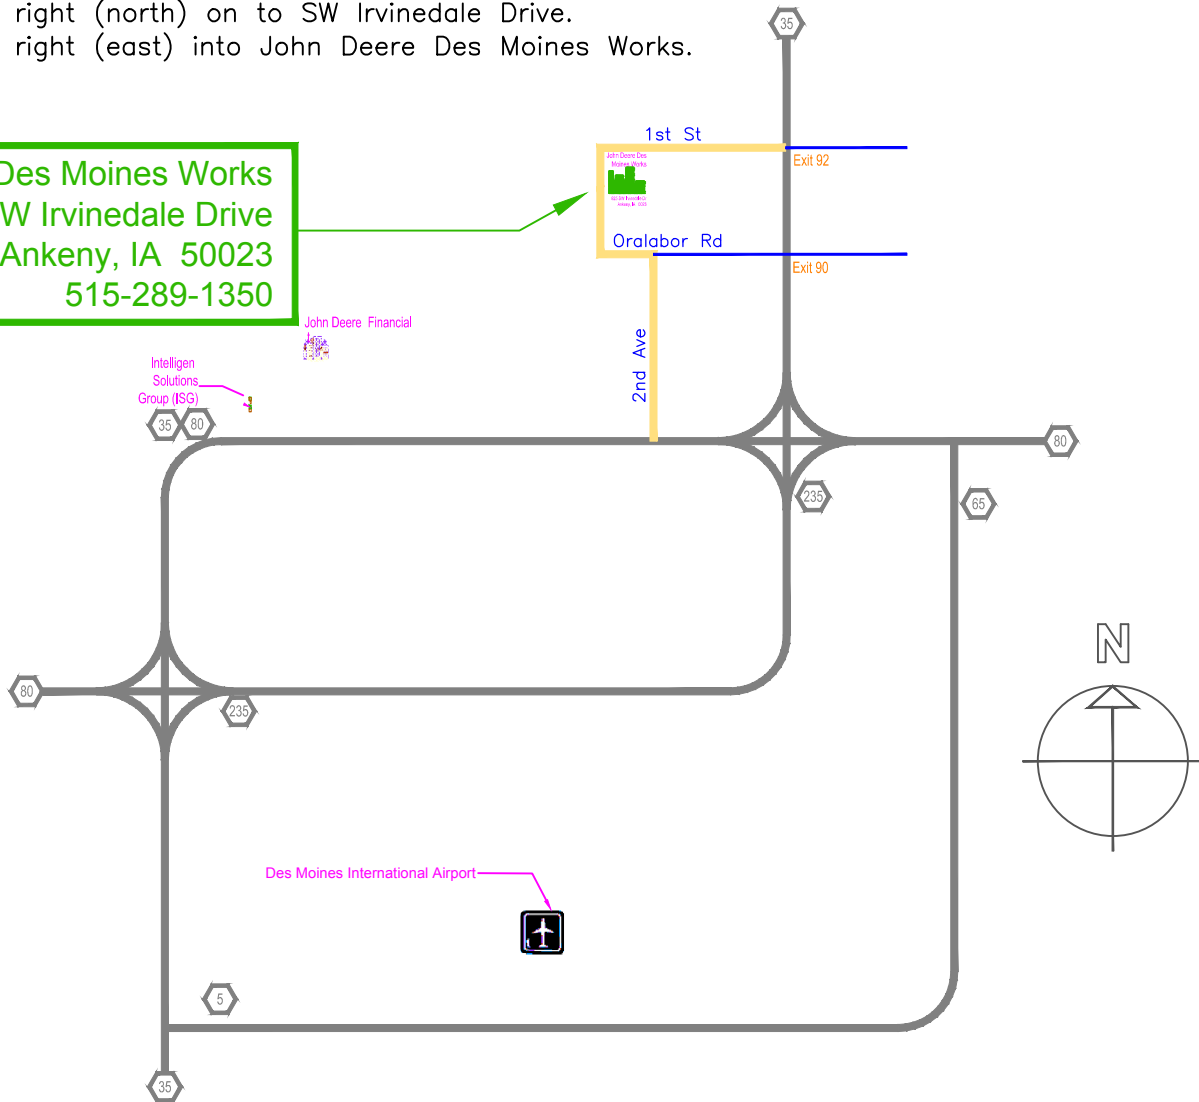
right (north) on to SW Irvinedale Drive.
right (east) into John Deere Des Moines Works.

Des Moines Works
W Irvinedale Drive
Ankeny, IA 50023
515-289-1350

35

1st St

Exit 92

John Deere Des Moines Works

Oralabor Rd

Exit 90

John Deere Financial

2nd Ave

Intelligen Solutions Group (ISG)

35 80

80

235

65

N

80

235

Des Moines International Airport

5

35